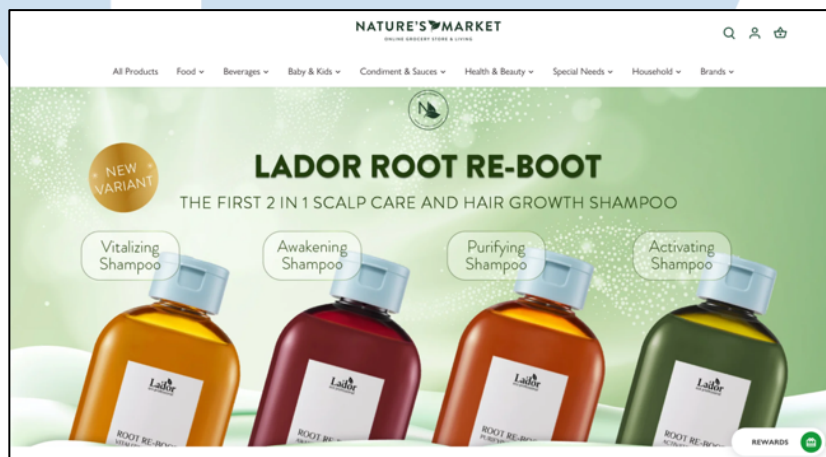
NATURE'S MARKET
ONLINE GROCERY STORE & LIVING

All Products Food Beverages Baby & Kids Condiment & Sauces Health & Beauty Special Needs Household Brands

NEW VARIANT

LADOR ROOT RE-BOOT
THE FIRST 2 IN 1 SCALP CARE AND HAIR GROWTH SHAMPOO

Vitalizing Shampoo
Awakening Shampoo
Purifying Shampoo
Activating Shampoo

Lador
ROOT RE-BOOT

Lador
ROOT RE-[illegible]

Lador
ROOT RE-BOOT

Lador
ROOT RE-BOOT

REWARDS